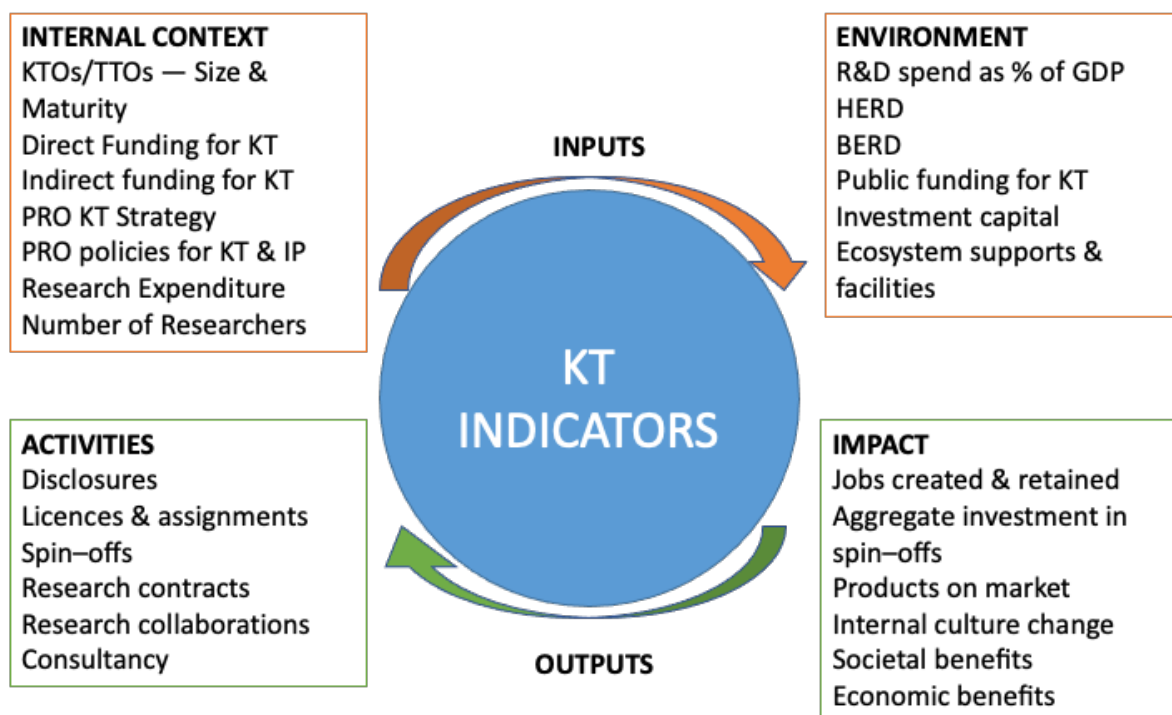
INTERNAL CONTEXT
KTOs/TTOs — Size & Maturity
Direct Funding for KT
Indirect funding for KT
PRO KT Strategy
PRO policies for KT & IP
Research Expenditure
Number of Researchers

INPUTS

ENVIRONMENT
R&D spend as % of GDP
HERD
BERD
Public funding for KT
Investment capital
Ecosystem supports & facilities

KT INDICATORS

ACTIVITIES
Disclosures
Licences & assignments
Spin–offs
Research contracts
Research collaborations
Consultancy

OUTPUTS

IMPACT
Jobs created & retained
Aggregate investment in spin–offs
Products on market
Internal culture change
Societal benefits
Economic benefits